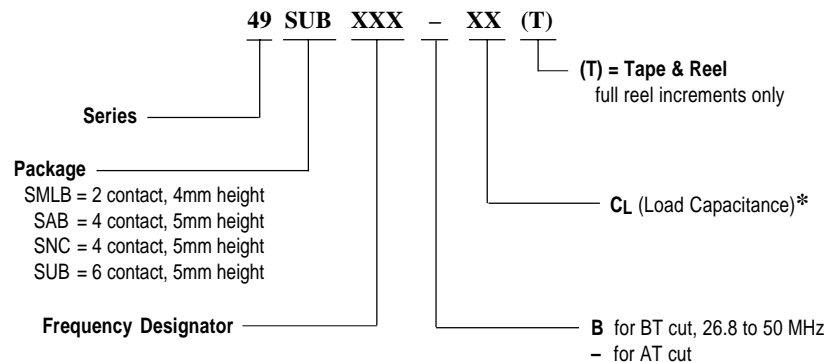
49 SUB XXX – XX (T)

(T) = Tape & Reel
full reel increments only

Series

Package
SMLB = 2 contact, 4mm height
SAB = 4 contact, 5mm height
SNC = 4 contact, 5mm height
SUB = 6 contact, 5mm height

$C_L$ (Load Capacitance)*

Frequency Designator

B for BT cut, 26.8 to 50 MHz
– for AT cut